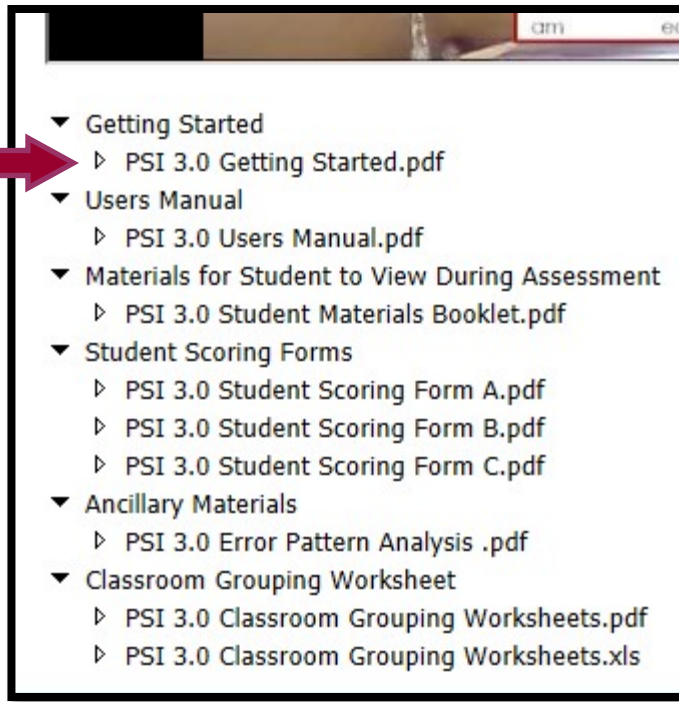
am ec

Getting Started
PSI 3.0 Getting Started.pdf
Users Manual
PSI 3.0 Users Manual.pdf
Materials for Student to View During Assessment
PSI 3.0 Student Materials Booklet.pdf
Student Scoring Forms
PSI 3.0 Student Scoring Form A.pdf
PSI 3.0 Student Scoring Form B.pdf
PSI 3.0 Student Scoring Form C.pdf
Ancillary Materials
PSI 3.0 Error Pattern Analysis .pdf
Classroom Grouping Worksheet
PSI 3.0 Classroom Grouping Worksheets.pdf
PSI 3.0 Classroom Grouping Worksheets.xls